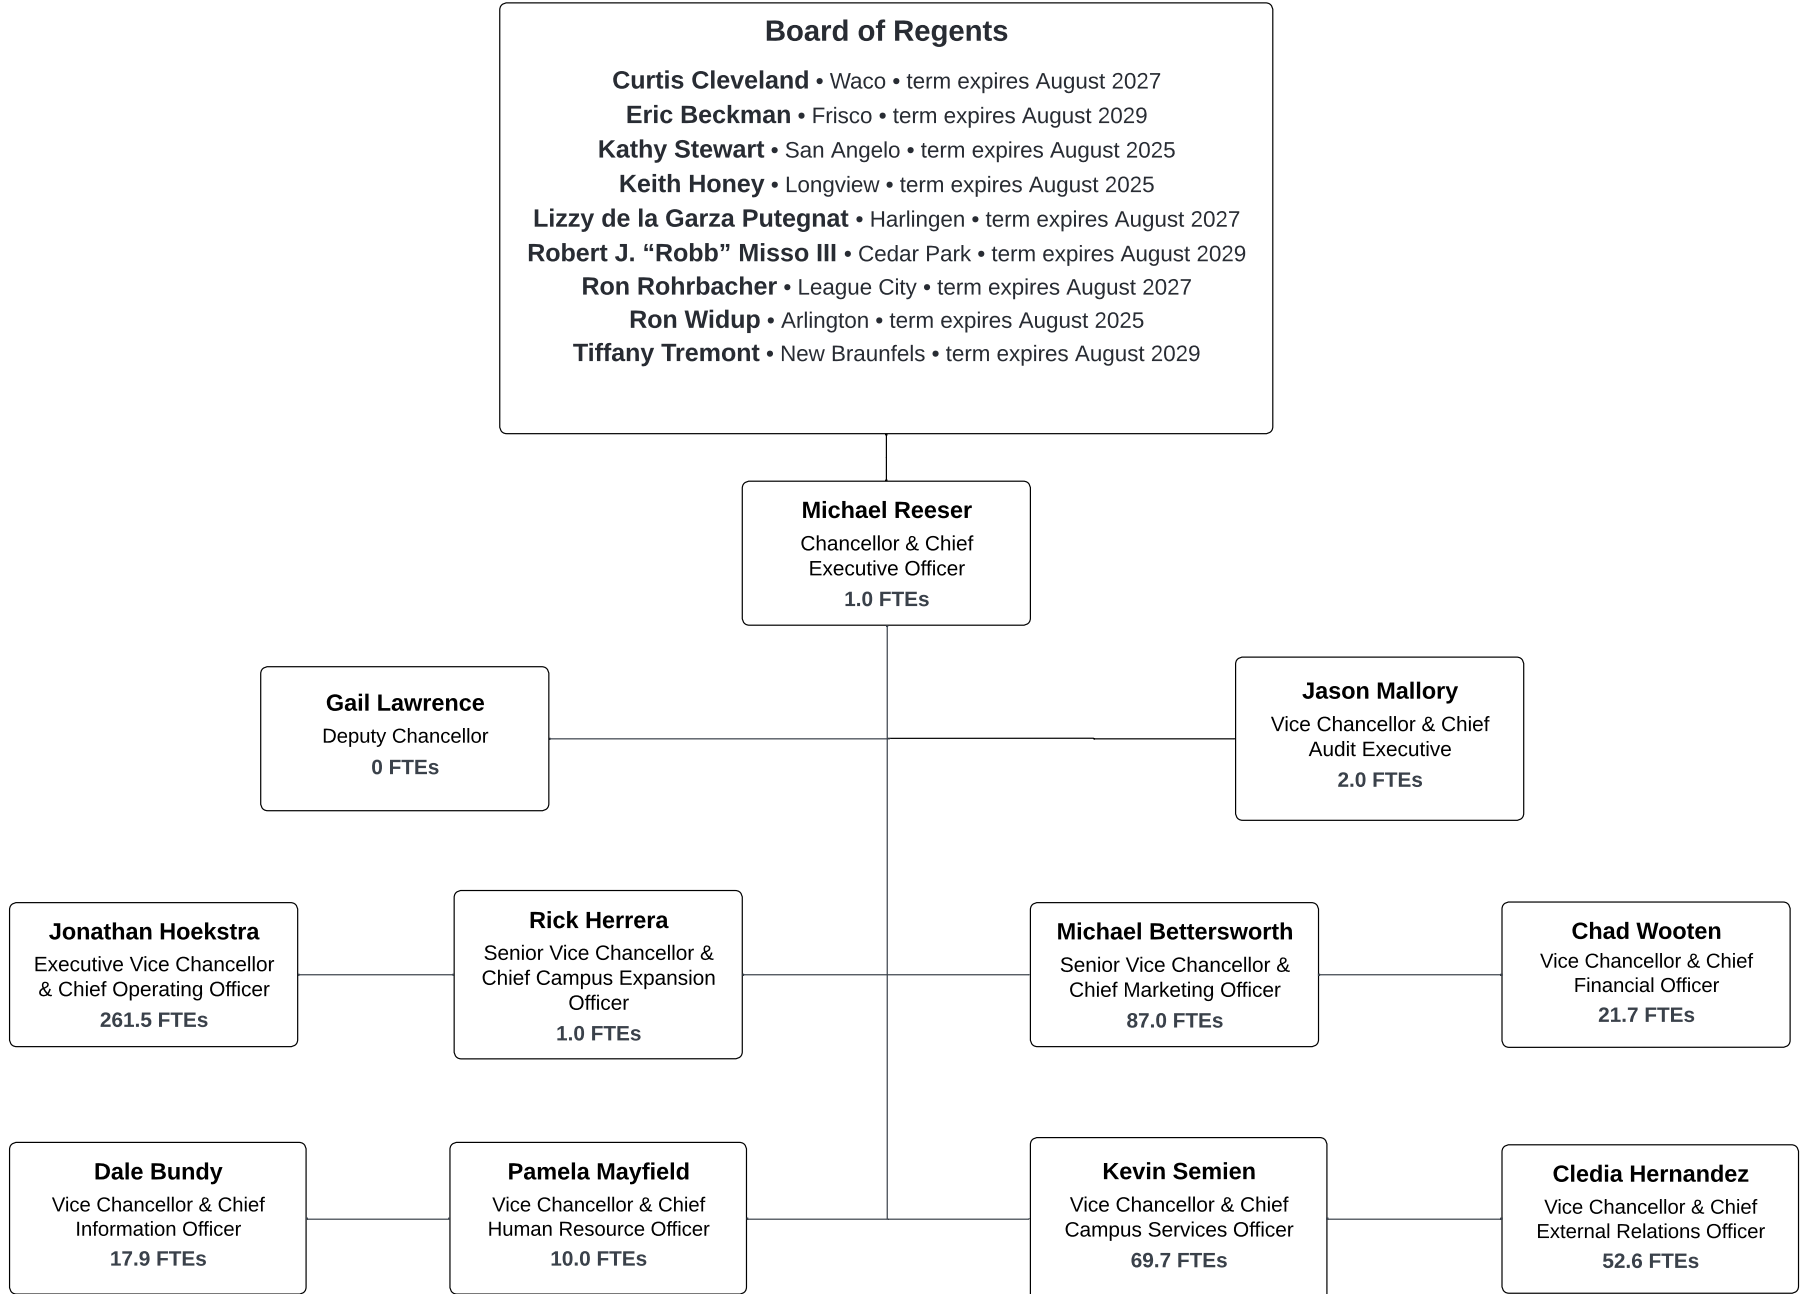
Board of Regents

Curtis Cleveland • Waco • term expires August 2027
Eric Beckman • Frisco • term expires August 2029
Kathy Stewart • San Angelo • term expires August 2025
Keith Honey • Longview • term expires August 2025
Lizzy de la Garza Putegnat • Harlingen • term expires August 2027
Robert J. “Robb” Misso III • Cedar Park • term expires August 2029
Ron Rohrbacher • League City • term expires August 2027
Ron Widup • Arlington • term expires August 2025
Tiffany Tremont • New Braunfels • term expires August 2029

Michael Reeser
Chancellor & Chief Executive Officer
1.0 FTEs

Gail Lawrence
Deputy Chancellor
0 FTEs

Jason Mallory
Vice Chancellor & Chief Audit Executive
2.0 FTEs

Jonathan Hoekstra
Executive Vice Chancellor & Chief Operating Officer
261.5 FTEs

Rick Herrera
Senior Vice Chancellor & Chief Campus Expansion Officer
1.0 FTEs

Michael Bettersworth
Senior Vice Chancellor & Chief Marketing Officer
87.0 FTEs

Chad Wooten
Vice Chancellor & Chief Financial Officer
21.7 FTEs

Dale Bundy
Vice Chancellor & Chief Information Officer
17.9 FTEs

Pamela Mayfield
Vice Chancellor & Chief Human Resource Officer
10.0 FTEs

Kevin Semien
Vice Chancellor & Chief Campus Services Officer
69.7 FTEs

Cledia Hernandez
Vice Chancellor & Chief External Relations Officer
52.6 FTEs